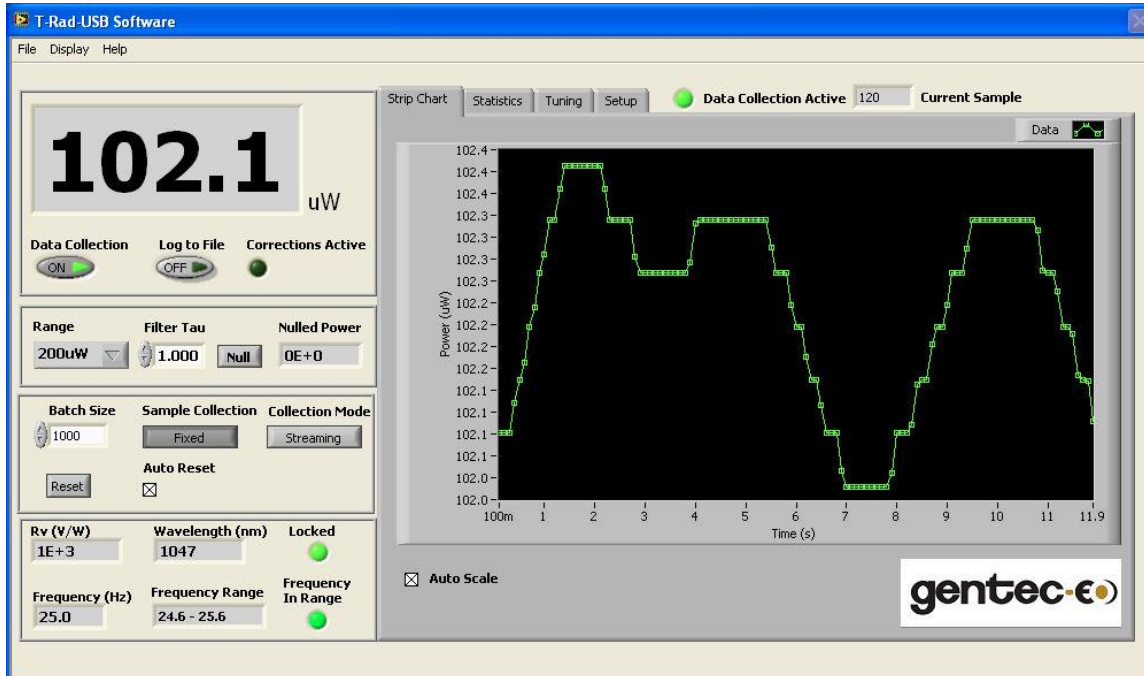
T-Rad-USB Software

File Display Help

102.1 uW

Data Collection ON
Log to File OFF
Corrections Active

Range 200uW
Filter Tau 1.000 Null
Nulled Power 0E+0

Batch Size 1000
Sample Collection Fixed
Collection Mode Streaming
Auto Reset ☒
Reset

Rv (V/W) 1E+3
Wavelength (nm) 1047
Locked
Frequency (Hz) 25.0
Frequency Range 24.6 - 25.6
Frequency In Range

Strip Chart Statistics Tuning Setup
Data Collection Active 120 Current Sample

Data

102.4
102.4
102.3
102.3
102.3
102.2
102.2
102.2
102.1
102.1
102.1
102.0
102.0

Power (uW)

100m 1 2 3 4 5 6 7 8 9 10 11 11.9
Time (s)

☒ Auto Scale

gentec-eo